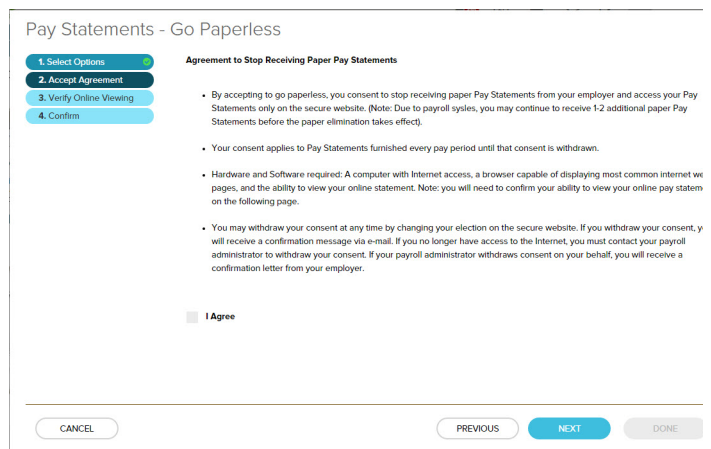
Pay Statements - Go Paperless

1. Select Options
2. Accept Agreement
3. Verify Online Viewing
4. Confirm

Agreement to Stop Receiving Paper Pay Statements

• By accepting to go paperless, you consent to stop receiving paper Pay Statements from your employer and access your Pay Statements only on the secure website. (Note: Due to payroll sysles, you may continue to receive 1-2 additional paper Pay Statements before the paper elimination takes effect).

• Your consent applies to Pay Statements furnished every pay period until that consent is withdrawn.

• Hardware and Software required: A computer with Internet access, a browser capable of displaying most common internet we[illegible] pages, and the ability to view your online statement. Note: you will need to confirm your ability to view your online pay stateme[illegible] on the following page.

• You may withdraw your consent at any time by changing your election on the secure website. If you withdraw your consent, y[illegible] will receive a confirmation message via e-mail. If you no longer have access to the Internet, you must contact your payroll administrator to withdraw your consent. If your payroll administrator withdraws consent on your behalf, you will receive a confirmation letter from your employer.

I Agree

CANCEL
PREVIOUS
NEXT
DONE